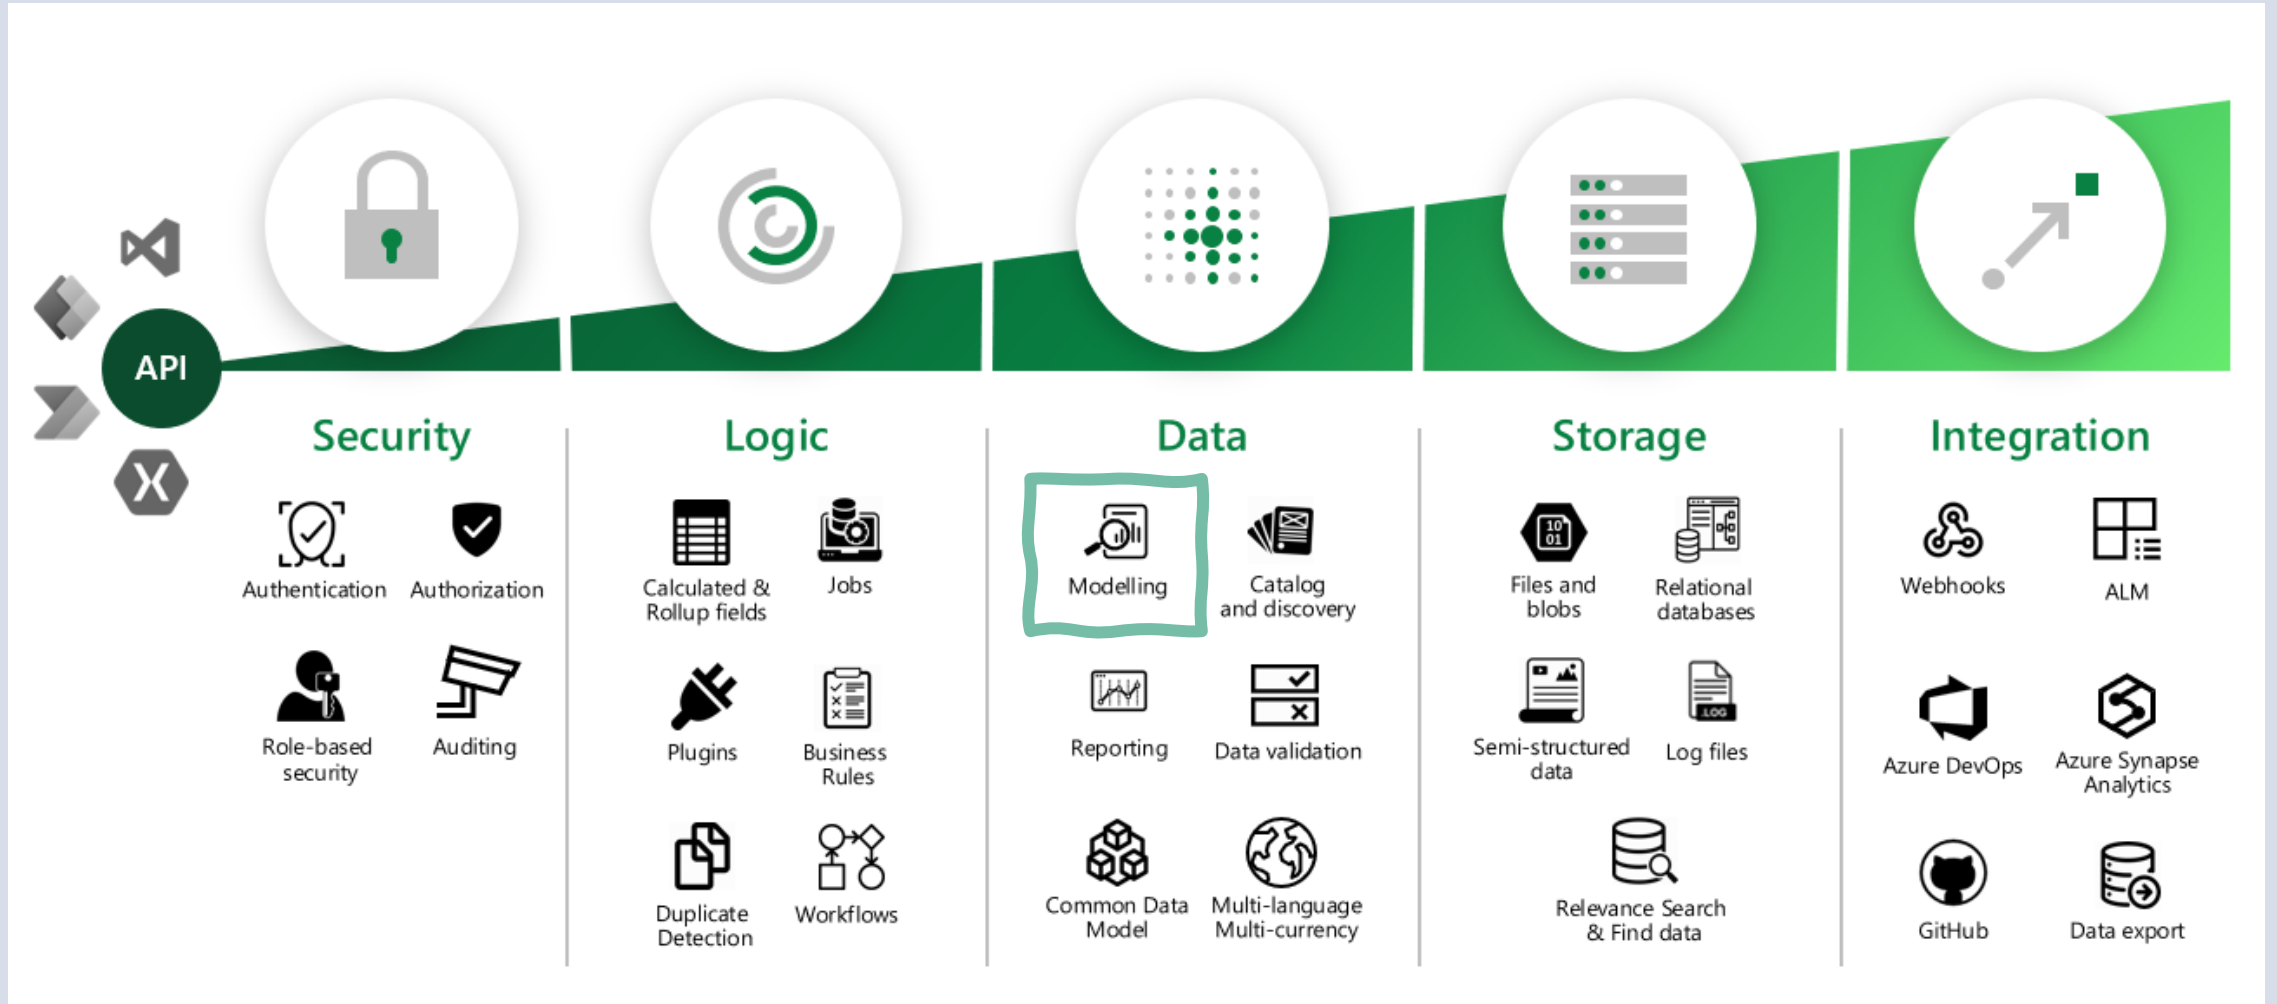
API

Security

Authentication
Authorization
Role-based security
Auditing

Logic

Calculated & Rollup fields
Jobs
Plugins
Business Rules
Duplicate Detection
Workflows

Data

Modelling
Catalog and discovery
Reporting
Data validation
Common Data Model
Multi-language Multi-currency

Storage

10 01
Files and blobs
Relational databases
Semi-structured data
LOG
Log files
Relevance Search & Find data

Integration

Webhooks
ALM
Azure DevOps
Azure Synapse Analytics
GitHub
Data export